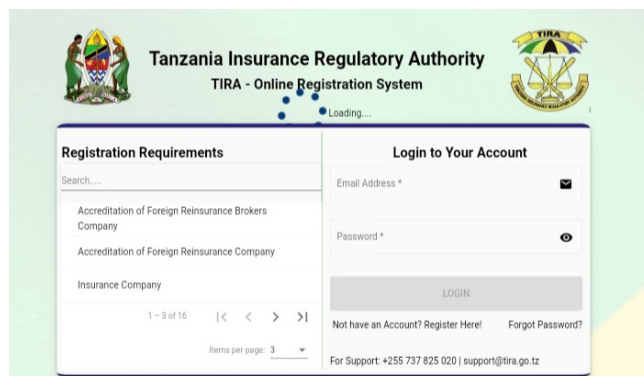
Tanzania Insurance Regulatory Authority

TIRA - Online Registration System

Loading....

TIRA

Registration Requirements

Search....

Accreditation of Foreign Reinsurance Brokers Company

Accreditation of Foreign Reinsurance Company

Insurance Company

1 – 3 of 16

Items per page: 3

Login to Your Account

Email Address *

Password *

LOGIN

Not have an Account? Register Here!

Forgot Password?

For Support: +255 737 825 020 | support@tira.go.tz